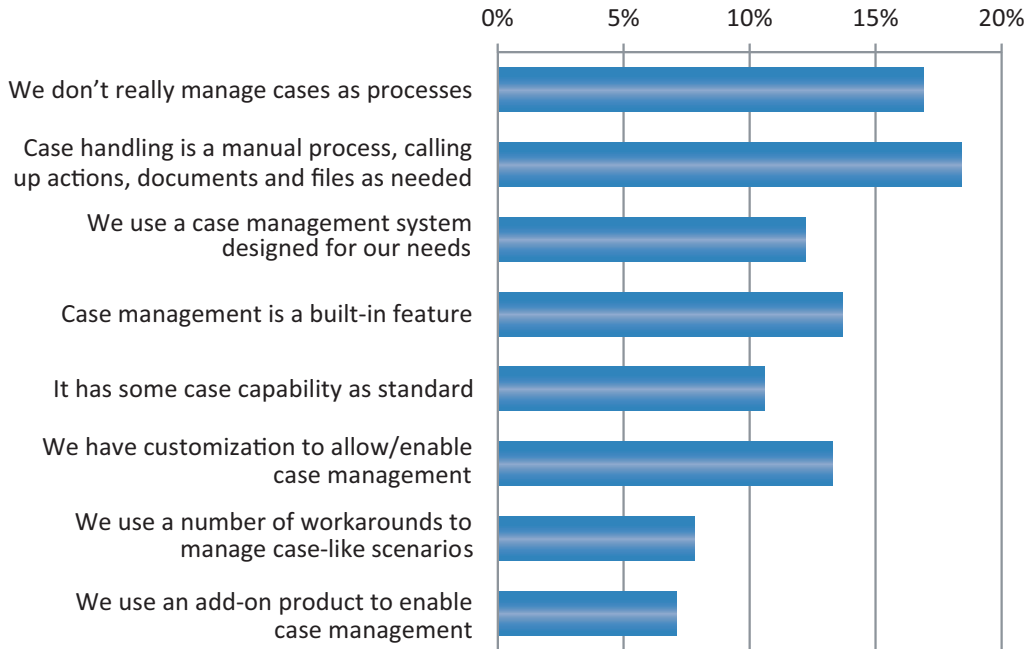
0% 5% 10% 15% 20%

We don’t really manage cases as processes

Case handling is a manual process, calling up actions, documents and files as needed

We use a case management system designed for our needs

Case management is a built-in feature

It has some case capability as standard

We have customization to allow/enable case management

We use a number of workarounds to manage case-like scenarios

We use an add-on product to enable case management